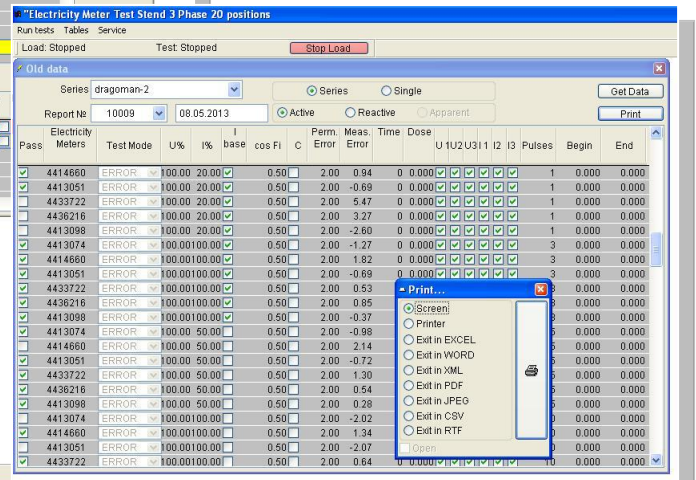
"Electricity Meter Test Stend 3 Phase 20 positions

Run tests Tables Service

Load: Stopped Test: Stopped Stop Load

Old data

Series dragoman-2 Series Single Get Data

Report № 10009 08.05.2013 Active Reactive Apparent Print

| Pass | Electricity Meters | Test Mode | U% | I% | I base | cos Fi | C | Perm. Error | Meas. Error | Time | Dose | U 1 | U2 | U3 | I 1 | I2 | I3 | Pulses | Begin | End |
|---|---|---|---|---|---|---|---|---|---|---|---|---|---|---|---|---|---|---|---|---|
| ☑ | 4414660 | ERROR | 100.00 | 20.00 | ☑ | 0.50 | ☐ | 2.00 | 0.94 | 0 | 0.000 | ☑ | ☑ | ☑ | ☑ | ☑ | ☑ | 1 | 0.000 | 0.000 |
| ☑ | 4413051 | ERROR | 100.00 | 20.00 | ☑ | 0.50 | ☐ | 2.00 | -0.69 | 0 | 0.000 | ☑ | ☑ | ☑ | ☑ | ☑ | ☑ | 1 | 0.000 | 0.000 |
| ☐ | 4433722 | ERROR | 100.00 | 20.00 | ☑ | 0.50 | ☐ | 2.00 | 5.47 | 0 | 0.000 | ☑ | ☑ | ☑ | ☑ | ☑ | ☑ | 1 | 0.000 | 0.000 |
| ☐ | 4436216 | ERROR | 100.00 | 20.00 | ☑ | 0.50 | ☐ | 2.00 | 3.27 | 0 | 0.000 | ☑ | ☑ | ☑ | ☑ | ☑ | ☑ | 1 | 0.000 | 0.000 |
| ☐ | 4413098 | ERROR | 100.00 | 20.00 | ☑ | 0.50 | ☐ | 2.00 | -2.60 | 0 | 0.000 | ☑ | ☑ | ☑ | ☑ | ☑ | ☑ | 1 | 0.000 | 0.000 |
| ☑ | 4413074 | ERROR | 100.00 | 100.00 | ☑ | 0.50 | ☐ | 2.00 | -1.27 | 0 | 0.000 | ☑ | ☑ | ☑ | ☑ | ☑ | ☑ | 3 | 0.000 | 0.000 |
| ☑ | 4414660 | ERROR | 100.00 | 100.00 | ☑ | 0.50 | ☐ | 2.00 | 1.82 | 0 | 0.000 | ☑ | ☑ | ☑ | ☑ | ☑ | ☑ | 3 | 0.000 | 0.000 |
| ☑ | 4413051 | ERROR | 100.00 | 100.00 | ☑ | 0.50 | ☐ | 2.00 | -0.69 | 0 | 0.000 | ☑ | ☑ | ☑ | ☑ | ☑ | ☑ | 3 | 0.000 | 0.000 |
| ☑ | 4433722 | ERROR | 100.00 | 100.00 | ☑ | 0.50 | ☐ | 2.00 | 0.53 | | | | | | | | | | 0.000 | 0.000 |
| ☑ | 4436216 | ERROR | 100.00 | 100.00 | ☑ | 0.50 | ☐ | 2.00 | 0.85 | | | | | | | | | | 0.000 | 0.000 |
| ☑ | 4413098 | ERROR | 100.00 | 100.00 | ☑ | 0.50 | ☐ | 2.00 | -0.37 | | | | | | | | | | 0.000 | 0.000 |
| ☑ | 4413074 | ERROR | 100.00 | 50.00 | ☐ | 0.50 | ☐ | 2.00 | -0.98 | | | | | | | | | | 0.000 | 0.000 |
| ☐ | 4414660 | ERROR | 100.00 | 50.00 | ☐ | 0.50 | ☐ | 2.00 | 2.14 | | | | | | | | | | 0.000 | 0.000 |
| ☑ | 4413051 | ERROR | 100.00 | 50.00 | ☐ | 0.50 | ☐ | 2.00 | -0.72 | | | | | | | | | | 0.000 | 0.000 |
| ☑ | 4433722 | ERROR | 100.00 | 50.00 | ☐ | 0.50 | ☐ | 2.00 | 1.30 | | | | | | | | | | 0.000 | 0.000 |
| ☑ | 4436216 | ERROR | 100.00 | 50.00 | ☐ | 0.50 | ☐ | 2.00 | 0.54 | | | | | | | | | | 0.000 | 0.000 |
| ☑ | 4413098 | ERROR | 100.00 | 50.00 | ☐ | 0.50 | ☐ | 2.00 | 0.28 | | | | | | | | | | 0.000 | 0.000 |
| ☐ | 4413074 | ERROR | 100.00 | 100.00 | ☐ | 0.50 | ☐ | 2.00 | -2.02 | | | | | | | | | | 0.000 | 0.000 |
| ☑ | 4414660 | ERROR | 100.00 | 100.00 | ☐ | 0.50 | ☐ | 2.00 | 1.34 | | | | | | | | | | 0.000 | 0.000 |
| ☐ | 4413051 | ERROR | 100.00 | 100.00 | ☐ | 0.50 | ☐ | 2.00 | -2.07 | | | | | | | | | | 0.000 | 0.000 |
| ☑ | 4433722 | ERROR | 100.00 | 100.00 | ☐ | 0.50 | ☐ | 2.00 | 0.64 | 0 | 0.000 | ☑ | ☑ | ☑ | ☑ | ☑ | ☑ | 10 | 0.000 | 0.000 |

Print...
Screen
Printer
Exit in EXCEL
Exit in WORD
Exit in XML
Exit in PDF
Exit in JPEG
Exit in CSV
Exit in RTF
Open